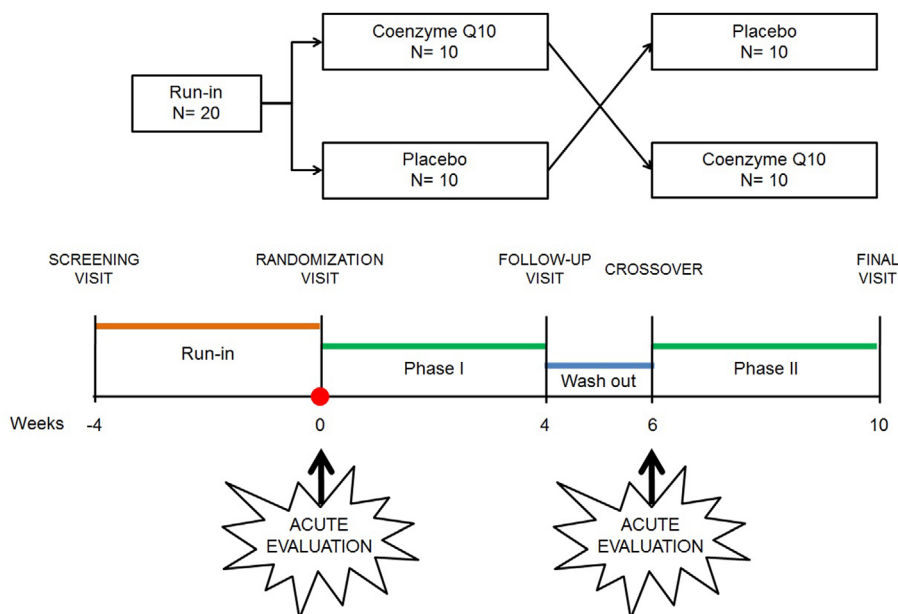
Run-in
N= 20

Coenzyme Q10
N= 10

Placebo
N= 10

Placebo
N= 10

Coenzyme Q10
N= 10

SCREENING VISIT

RANDOMIZATION VISIT

FOLLOW-UP VISIT

CROSSOVER

FINAL VISIT

Run-in

Phase I

Wash out

Phase II

Weeks -4 0 4 6 10

ACUTE EVALUATION

ACUTE EVALUATION